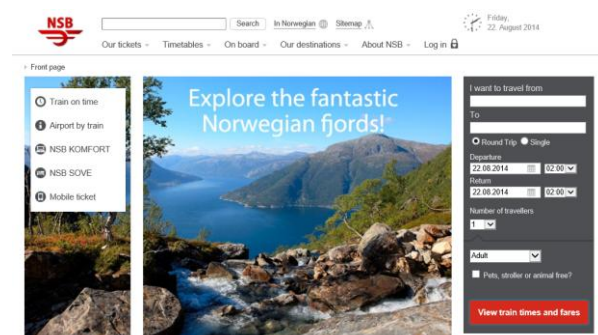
NSB

Search

In Norwegian

Sitemap

Friday, 22. August 2014

Our tickets

Timetables

On board

Our destinations

About NSB

Log in

Front page

Train on time

Airport by train

NSB KOMFORT

NSB SOVE

Mobile ticket

Explore the fantastic Norwegian fjords!

I want to travel from

To

Round Trip

Single

Departure

22.08.2014

02:00

Return

22.08.2014

02:00

Number of travellers

1

Adult

Pets, stroller or animal free?

View train times and fares